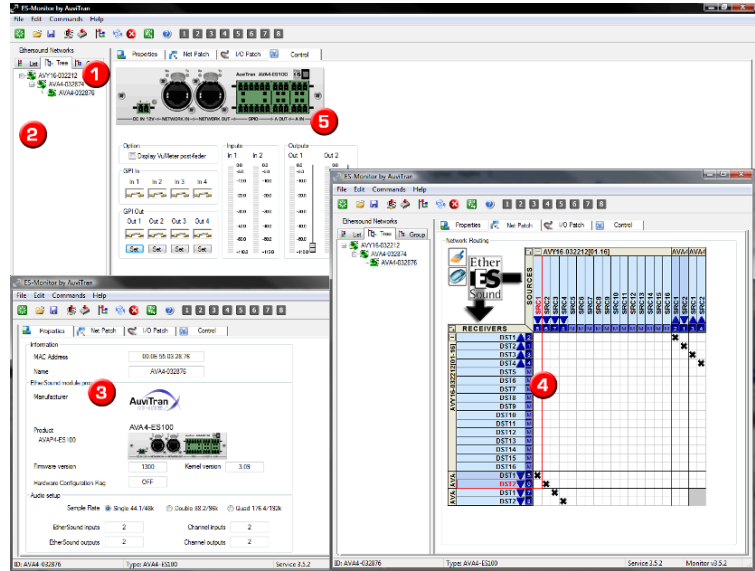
ES-Monitor by AuviTran

File Edit Commands Help

1 2 3 4 5 6 7 8

EtherSound Networks

List Tree Group

AVY16-032212
AVA4-032876
AVA4-032876

1

2

Properties Net Patch I/O Patch Control

AuviTran AVA4-ES100

DC IN 12V NETWORK IN NETWORK OUT GPIO A OUT A IN

5

Option
Display VuMeter post-fader

Inputs
In 1 In 2

Outputs
Out 1 Out 2

GPI In
In 1 In 2 In 3 In 4

GPI Out
Out 1 Out 2 Out 3 Out 4

Set Set Set Set

ES-Monitor by AuviTran

File Edit Commands Help

1 2 3 4 5 6 7 8

Properties Net Patch I/O Patch Control

Information

MAC Address 00-06-55-03-28-76

Name AVA4-032876

EtherSound module properties

Manufacturer

3

AuviTran

Product AVA4-ES100

AVAP4-ES 100

Firmware version 1300 Kernel version 3.09

Hardware Configuration Flag OFF

Audio setup

Sample Rate Single 44.1/48k Double 88.2/96k Quad 176.4/192k

EtherSound inputs 2 Channel inputs 2

EtherSound outputs 2 Channel outputs 2

ID: AVA4-032876 Type: AVA4-ES100 Service 3.5.2

ES-Monitor by AuviTran

File Edit Commands Help

1 2 3 4 5 6 7 8

EtherSound Networks

List Tree Group

AVY16-032212
AVA4-032876
AVA4-032876

Properties Net Patch I/O Patch Control

Network Routing

Ether ES Sound

AVY16-032212[01-16] AVA AVA4

SOURCES

SRC1 SRC2 SRC3 SRC4 SRC5 SRC6 SRC7 SRC8 SRC9 SRC10 SRC11 SRC12 SRC13 SRC14 SRC15 SRC16 SRC1 SRC2 SRC1 SRC2

RECEIVERS

AVY16-032212[01-16]

DST1 DST2 DST3 DST4 DST5 DST6 DST7 DST8 DST9 DST10 DST11 DST12 DST13 DST14 DST15 DST16

AVA AVA4

DST1 DST2 DST1 DST2

4

ID: AVA4-032876 Type: AVA4-ES100 Service 3.5.2 Monitor v3.5.2